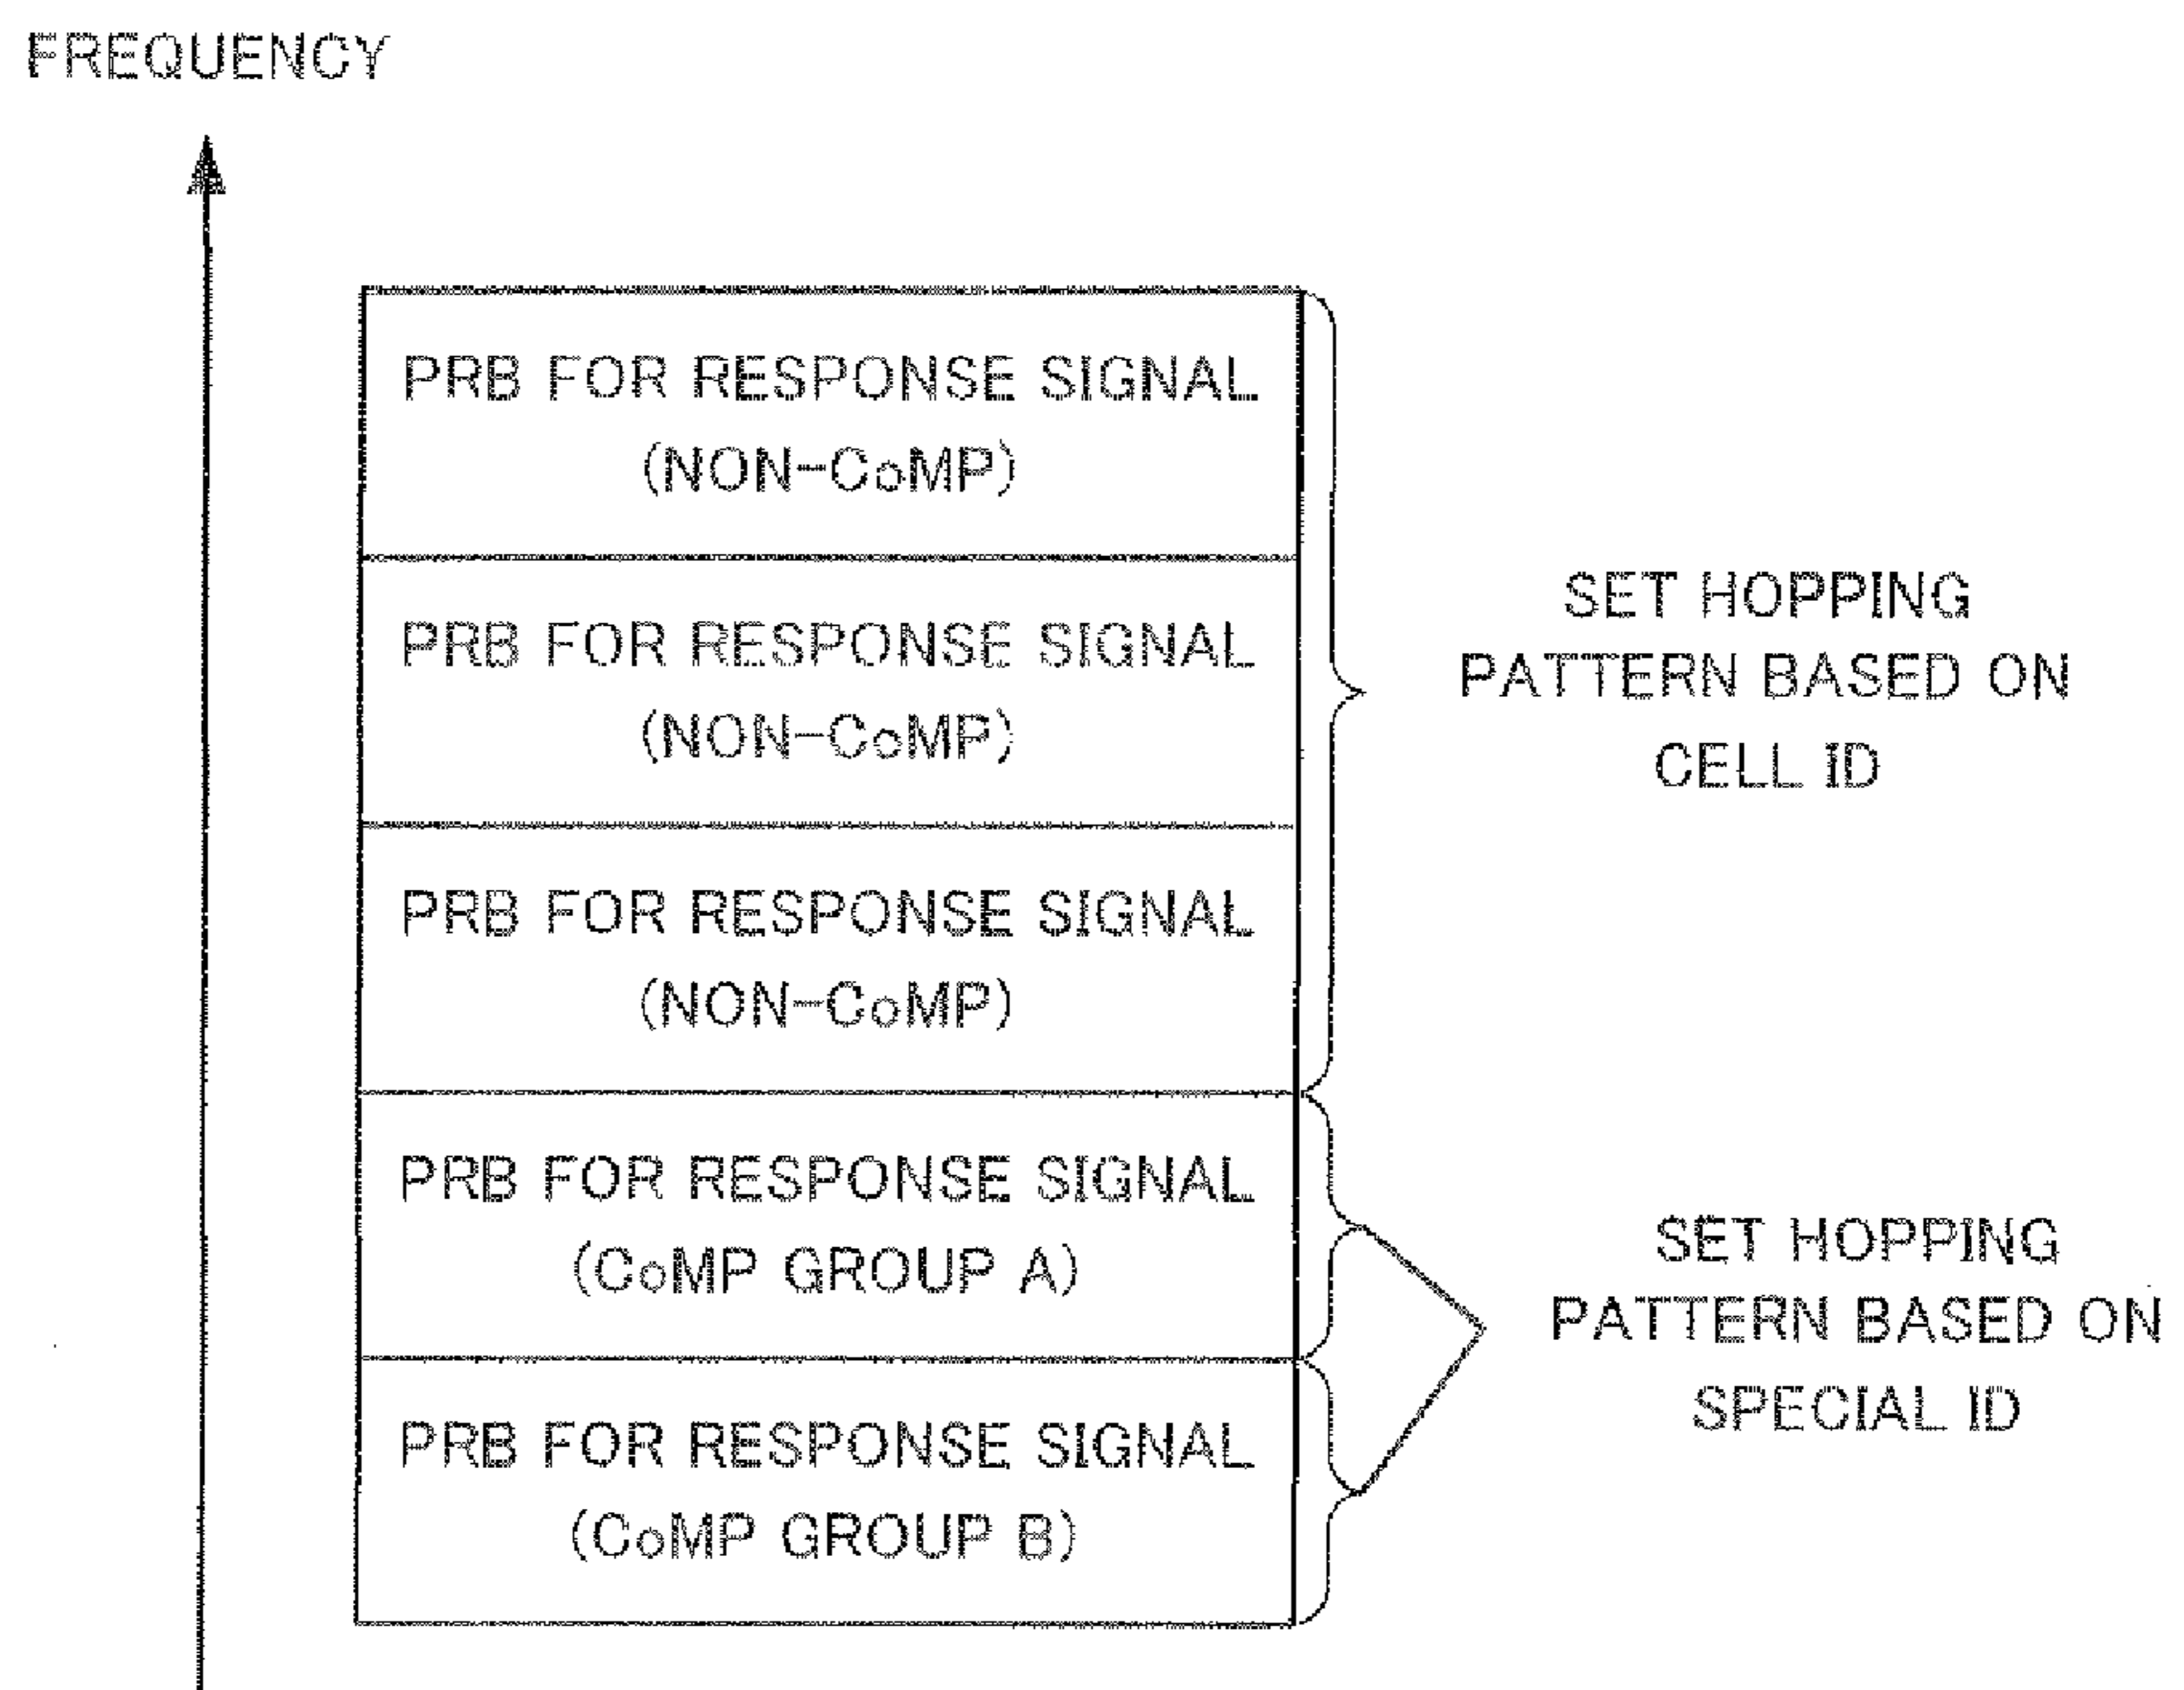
FREQUENCY

PRB FOR RESPONSE SIGNAL (NON-CoMP)

PRB FOR RESPONSE SIGNAL (NON-CoMP)

PRB FOR RESPONSE SIGNAL (NON-CoMP)

PRB FOR RESPONSE SIGNAL (CoMP GROUP A)

PRB FOR RESPONSE SIGNAL (CoMP GROUP B)

SET HOPPING PATTERN BASED ON CELL ID

SET HOPPING PATTERN BASED ON SPECIAL ID